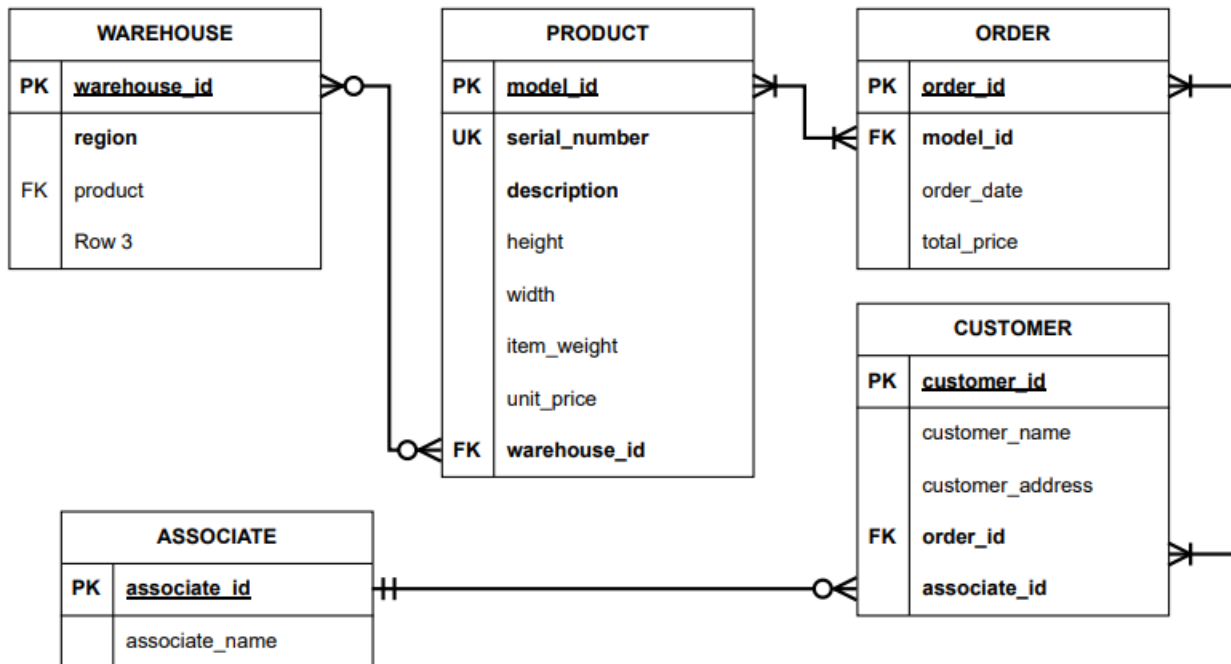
| WAREHOUSE | |
|---|---|
| PK | warehouse_id |
| | region |
| FK | product |
| | Row 3 |

| PRODUCT | |
|---|---|
| PK | model_id |
| UK | serial_number |
| | description |
| | height |
| | width |
| | item_weight |
| | unit_price |
| FK | warehouse_id |

| ORDER | |
|---|---|
| PK | order_id |
| FK | model_id |
| | order_date |
| | total_price |

| CUSTOMER | |
|---|---|
| PK | customer_id |
| | customer_name |
| | customer_address |
| FK | order_id |
| | associate_id |

| ASSOCIATE | |
|---|---|
| PK | associate_id |
| | associate_name |